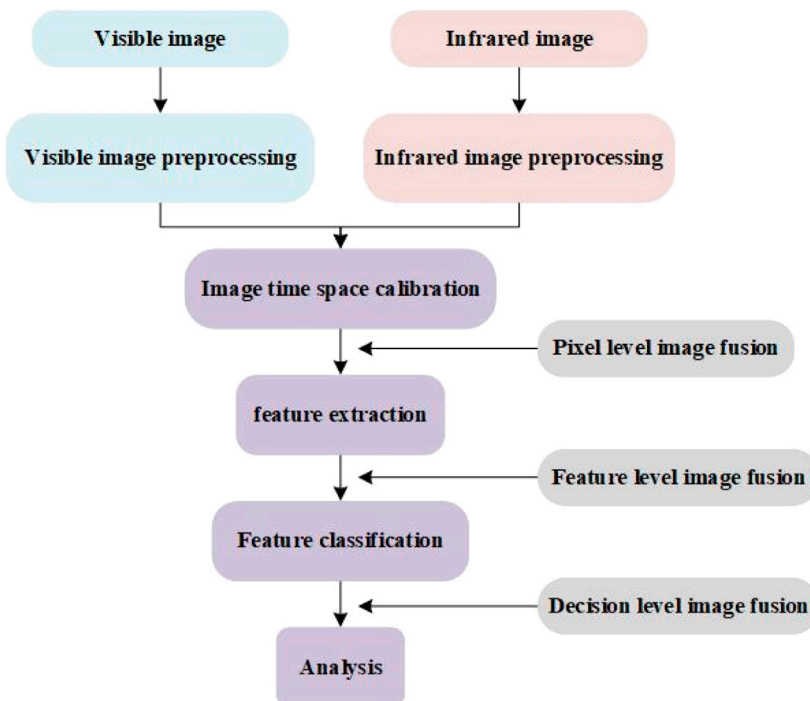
Visible image

Infrared image

Visible image preprocessing

Infrared image preprocessing

Image time space calibration

Pixel level image fusion

feature extraction

Feature level image fusion

Feature classification

Decision level image fusion

Analysis